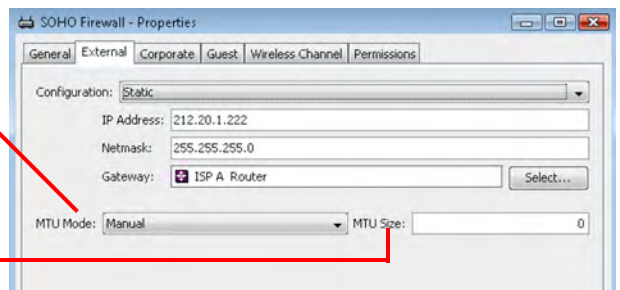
SOHO Firewall - Properties

General External Corporate Guest Wireless Channel Permissions

Configuration: Static

IP Address: 212.20.1.222

Netmask: 255.255.255.0

Gateway: ISP A Router

Select...

MTU Mode: Manual

MTU Size: 0